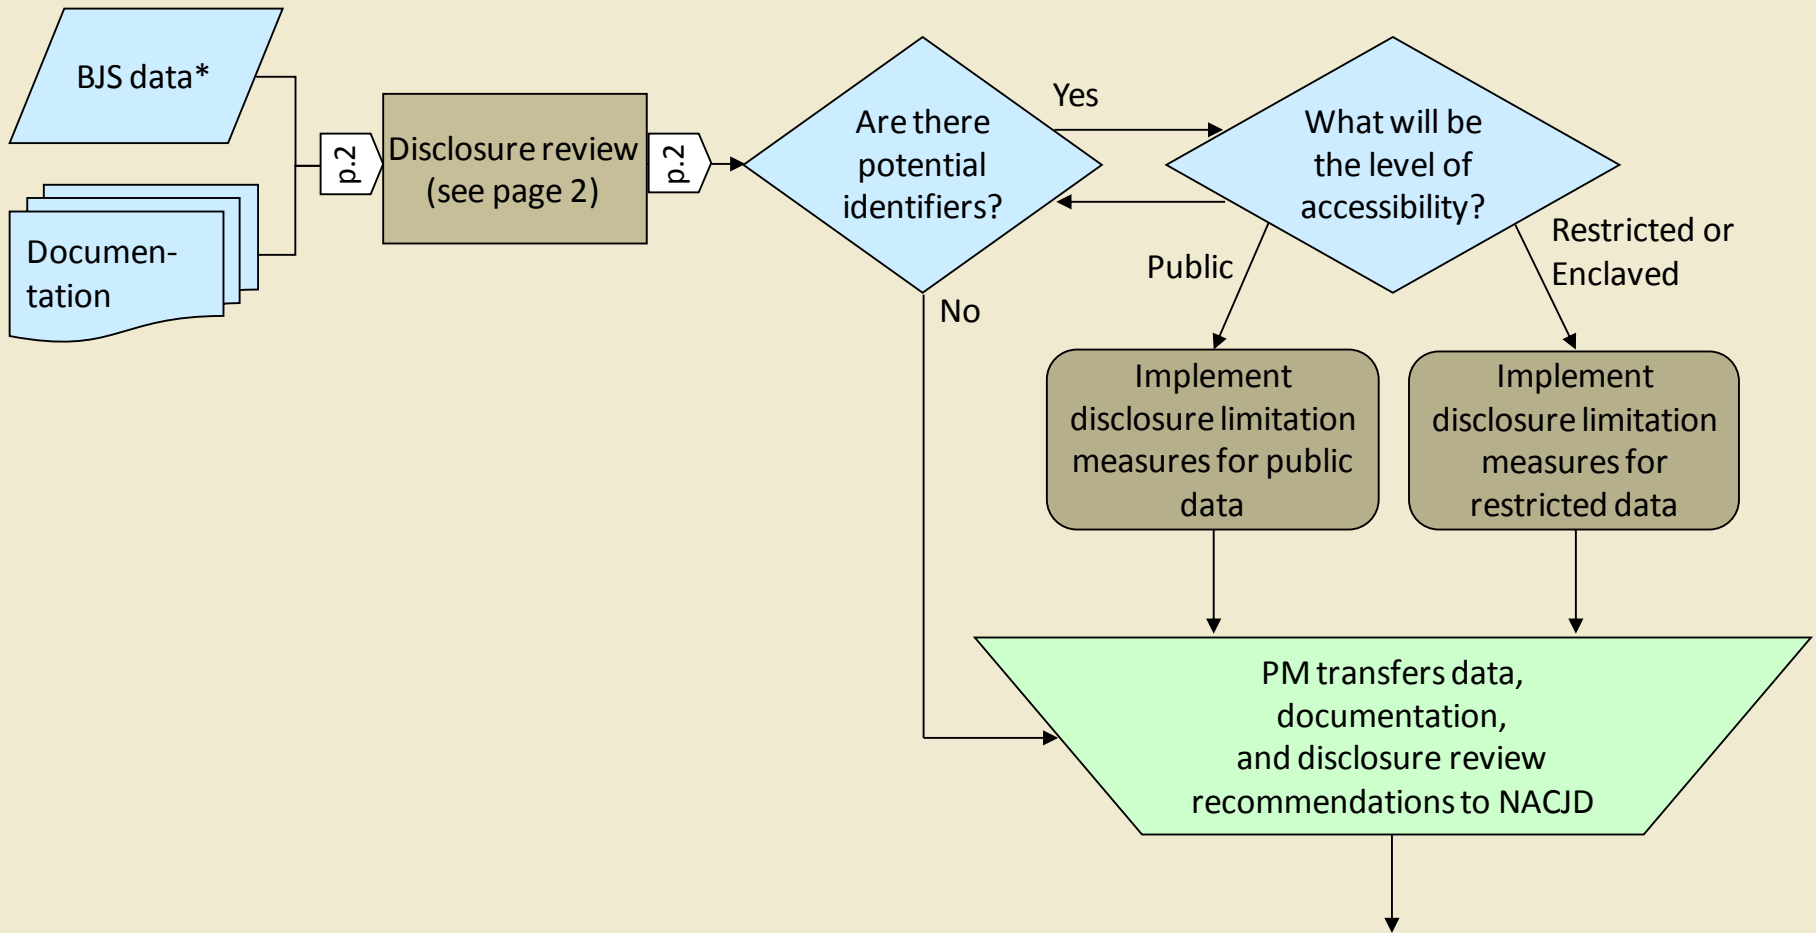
BJS data*

Documentation

p.2

Disclosure review (see page 2)

p.2

Are there potential identifiers?

Yes

What will be the level of accessibility?

No

Public

Restricted or Enclaved

Implement disclosure limitation measures for public data

Implement disclosure limitation measures for restricted data

PM transfers data, documentation, and disclosure review recommendations to NACJD